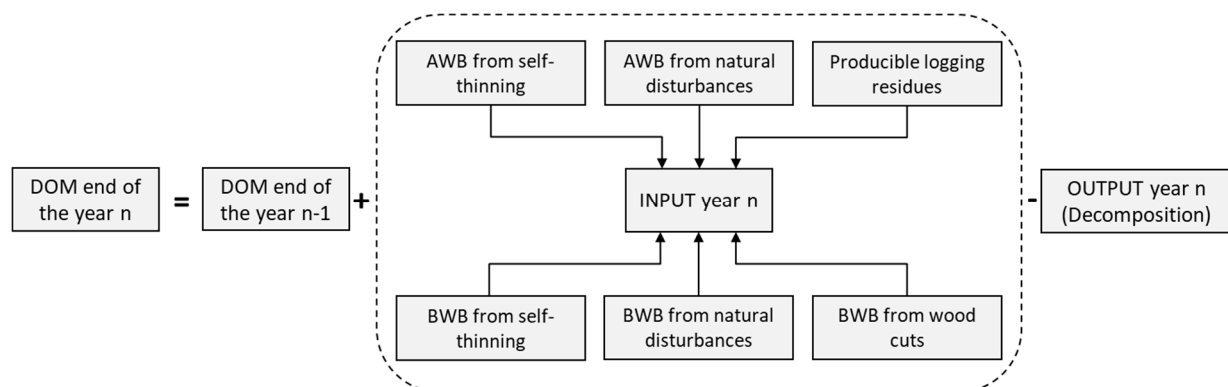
AWB from self-thinning

AWB from natural disturbances

Producible logging residues

DOM end of the year n

=

DOM end of the year n-1

+

INPUT year n

-

OUTPUT year n (Decomposition)

BWB from self-thinning

BWB from natural disturbances

BWB from wood cuts